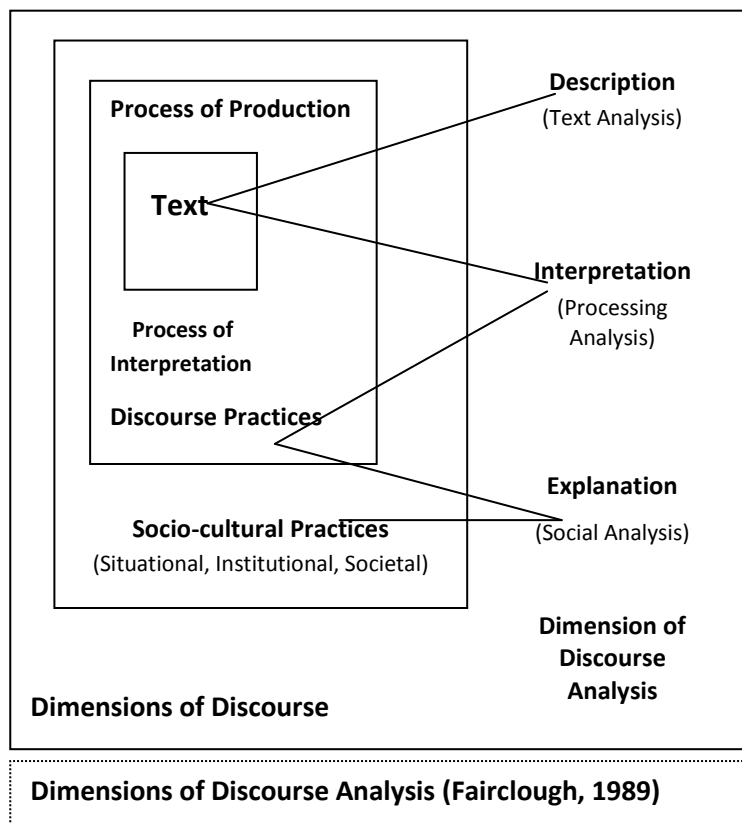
Process of Production

Text

Process of Interpretation

Discourse Practices

Socio-cultural Practices
(Situational, Institutional, Societal)

Description
(Text Analysis)

Interpretation
(Processing Analysis)

Explanation
(Social Analysis)

Dimension of Discourse Analysis

Dimensions of Discourse

Dimensions of Discourse Analysis (Fairclough, 1989)